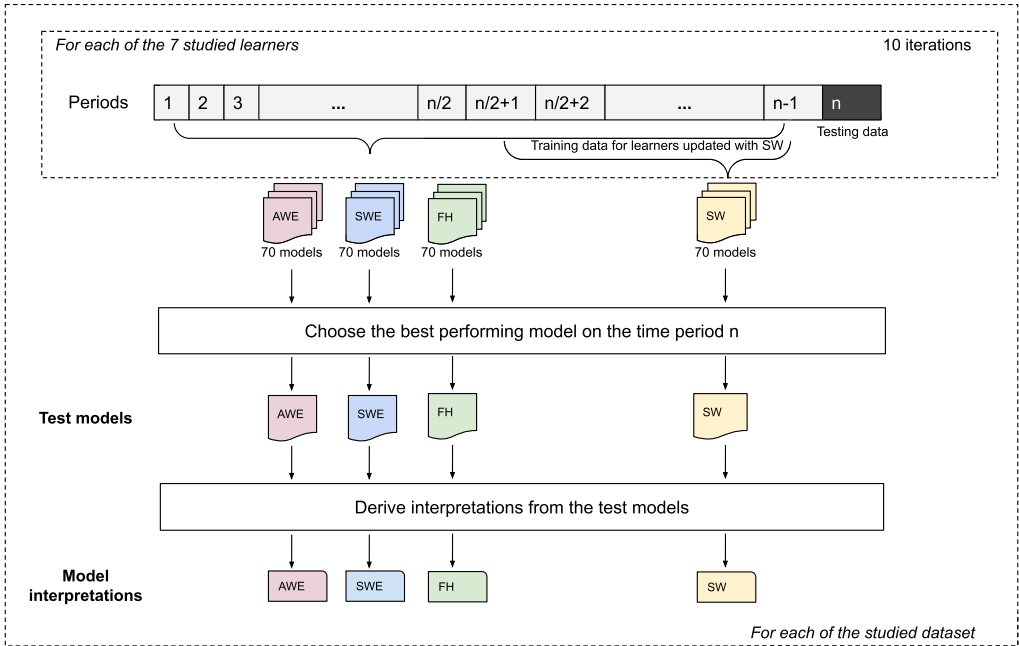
For each of the 7 studied learners

10 iterations

Periods

| 1 | 2 | 3 | ... | n/2 | n/2+1 | n/2+2 | ... | n-1 | n |
|---|---|---|---|---|---|---|---|---|---|

Testing data

Training data for learners updated with SW

AWE
70 models

SWE
70 models

FH
70 models

SW
70 models

Choose the best performing model on the time period n

Test models

AWE

SWE

FH

SW

Derive interpretations from the test models

Model interpretations

AWE

SWE

FH

SW

For each of the studied dataset